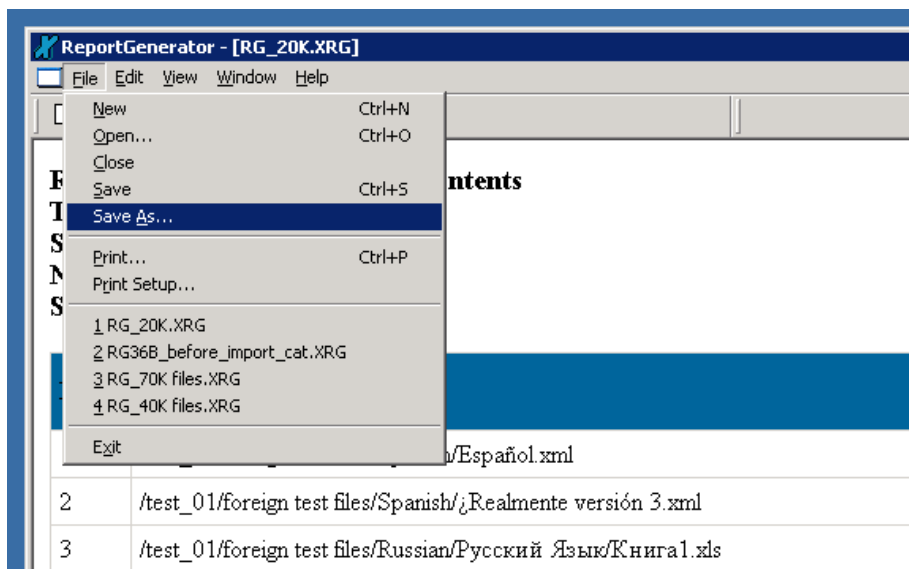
ReportGenerator - [RG_20K.XRG]

File Edit View Window Help

New Ctrl+N
Open... Ctrl+O
Close
Save Ctrl+S
Save As...

Print... Ctrl+P
Print Setup...

1 RG_20K.XRG
2 RG36B_before_import_cat.XRG
3 RG_70K files.XRG
4 RG_40K files.XRG

Exit

R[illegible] ntents
T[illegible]
S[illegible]
N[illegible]
S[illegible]

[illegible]n/Español.xml

| 2 | /test_01/foreign test files/Spanish/¿Realmente versión 3.xml |
|---|---|
| 3 | /test_01/foreign test files/Russian/Русский Язык/Книга1.xls |